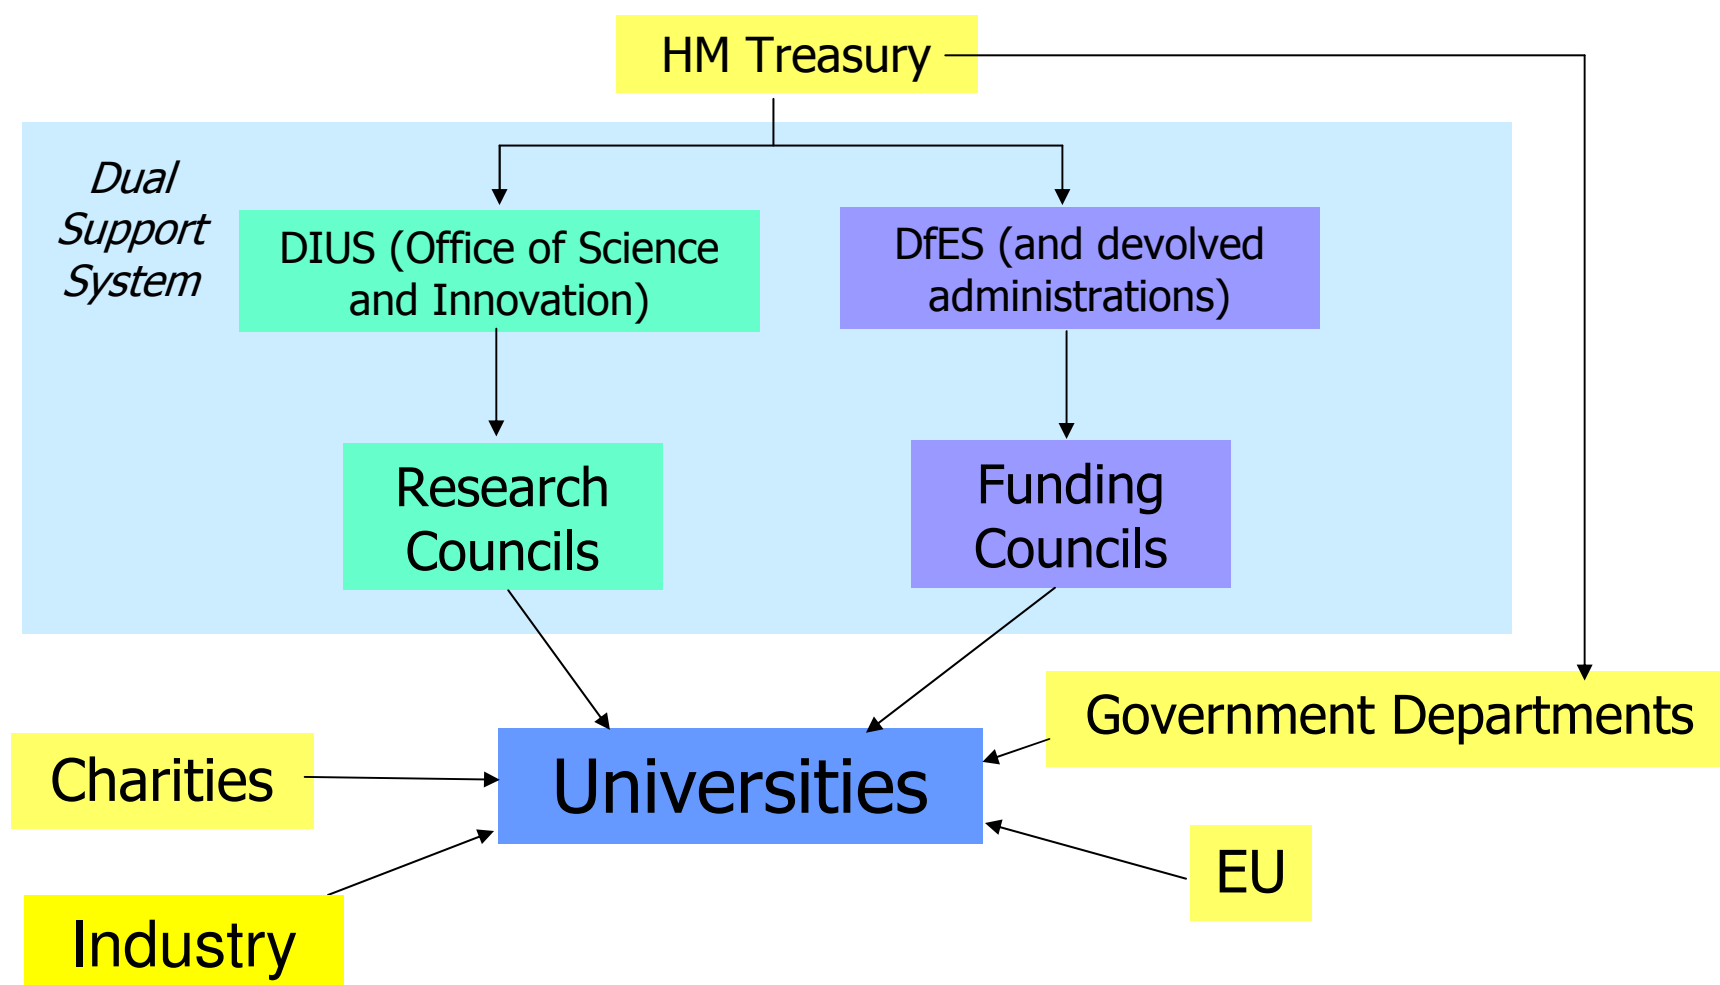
HM Treasury

Dual Support System

DIUS (Office of Science and Innovation)

DfES (and devolved administrations)

Research Councils

Funding Councils

Government Departments

Charities

Universities

EU

Industry